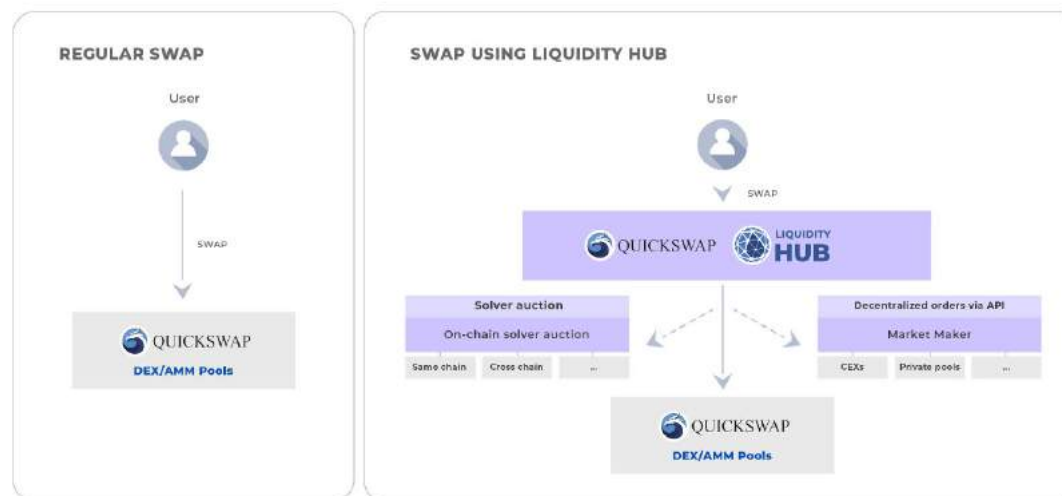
REGULAR SWAP

User

SWAP

QUICKSWAP
DEX/AMM Pools

SWAP USING LIQUIDITY HUB

User

SWAP

QUICKSWAP LIQUIDITY HUB

Solver auction
On-chain solver auction
Same chain
Cross chain
...

Decentralized orders via API
Market Maker
CEXs
Private pools
...

QUICKSWAP
DEX/AMM Pools